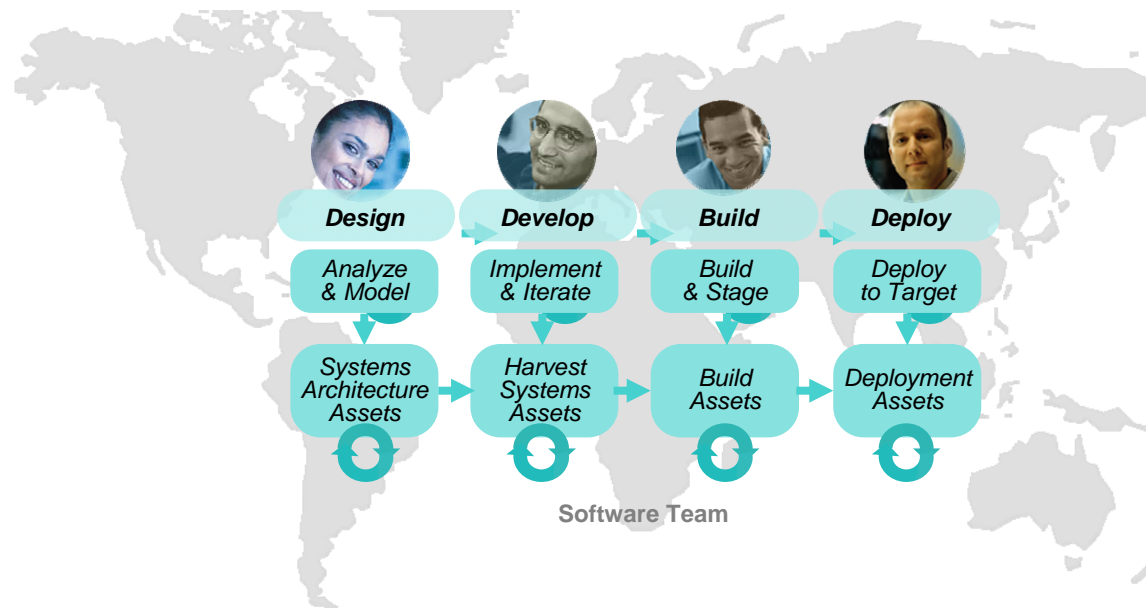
Design

Develop

Build

Deploy

Analyze & Model

Implement & Iterate

Build & Stage

Deploy to Target

Systems Architecture Assets

Harvest Systems Assets

Build Assets

Deployment Assets

Software Team